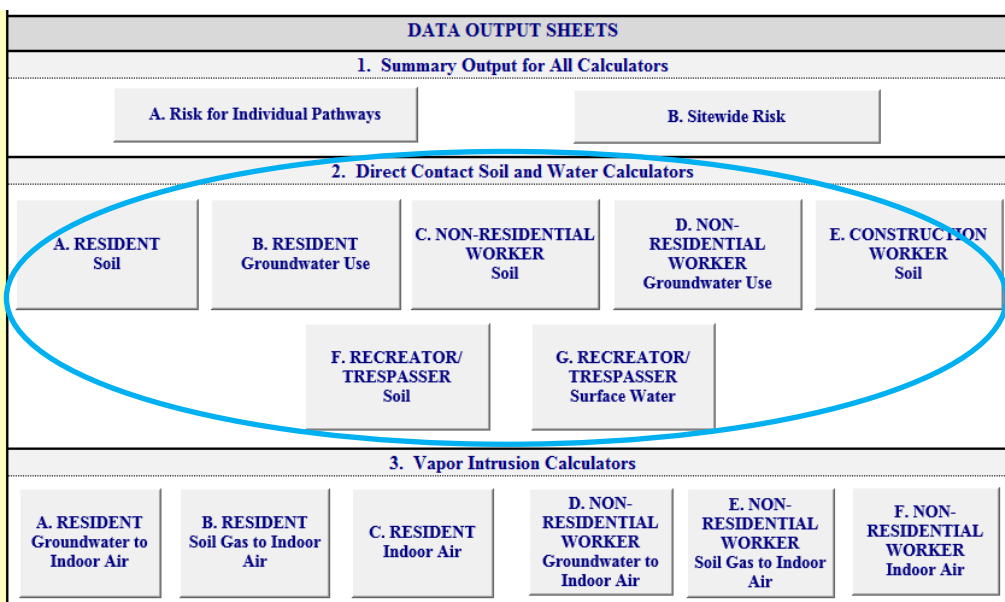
DATA OUTPUT SHEETS

1. Summary Output for All Calculators

A. Risk for Individual Pathways

B. Sitewide Risk

2. Direct Contact Soil and Water Calculators

A. RESIDENT Soil

B. RESIDENT Groundwater Use

C. NON-RESIDENTIAL WORKER Soil

D. NON-RESIDENTIAL WORKER Groundwater Use

E. CONSTRUCTION WORKER Soil

F. RECREATOR/ TRESPASSER Soil

G. RECREATOR/ TRESPASSER Surface Water

3. Vapor Intrusion Calculators

A. RESIDENT Groundwater to Indoor Air

B. RESIDENT Soil Gas to Indoor Air

C. RESIDENT Indoor Air

D. NON-RESIDENTIAL WORKER Groundwater to Indoor Air

E. NON-RESIDENTIAL WORKER Soil Gas to Indoor Air

F. NON-RESIDENTIAL WORKER Indoor Air